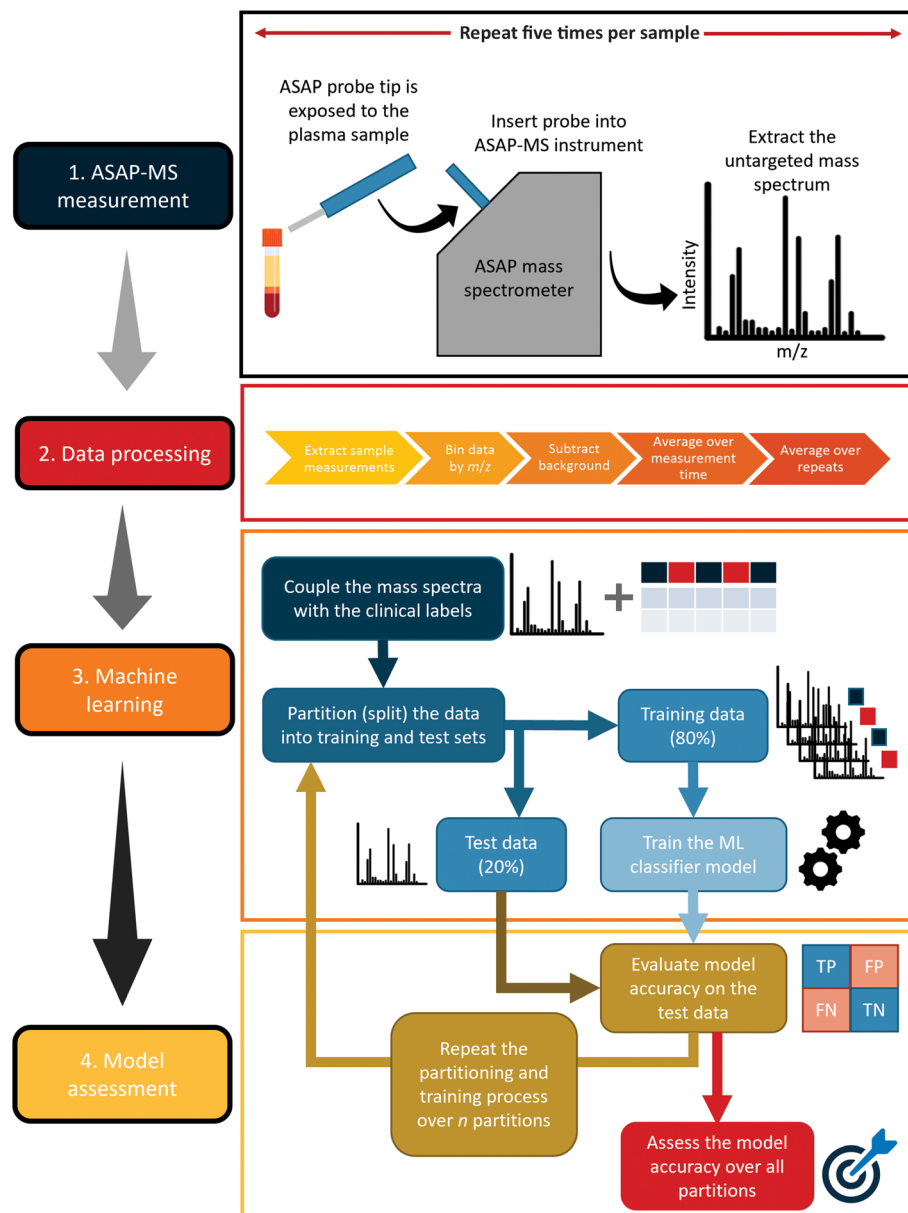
1. ASAP-MS measurement

Repeat five times per sample

ASAP probe tip is exposed to the plasma sample

Insert probe into ASAP-MS instrument

ASAP mass spectrometer

Extract the untargeted mass spectrum

Intensity

m/z

2. Data processing

Extract sample measurements

Bin data by *m/z*

Subtract background

Average over measurement time

Average over repeats

3. Machine learning

Couple the mass spectra with the clinical labels

+

Partition (split) the data into training and test sets

Training data (80%)

Test data (20%)

Train the ML classifier model

4. Model assessment

Evaluate model accuracy on the test data

| TP | FP |
|---|---|
| FN | TN |

Repeat the partitioning and training process over *n* partitions

Assess the model accuracy over all partitions